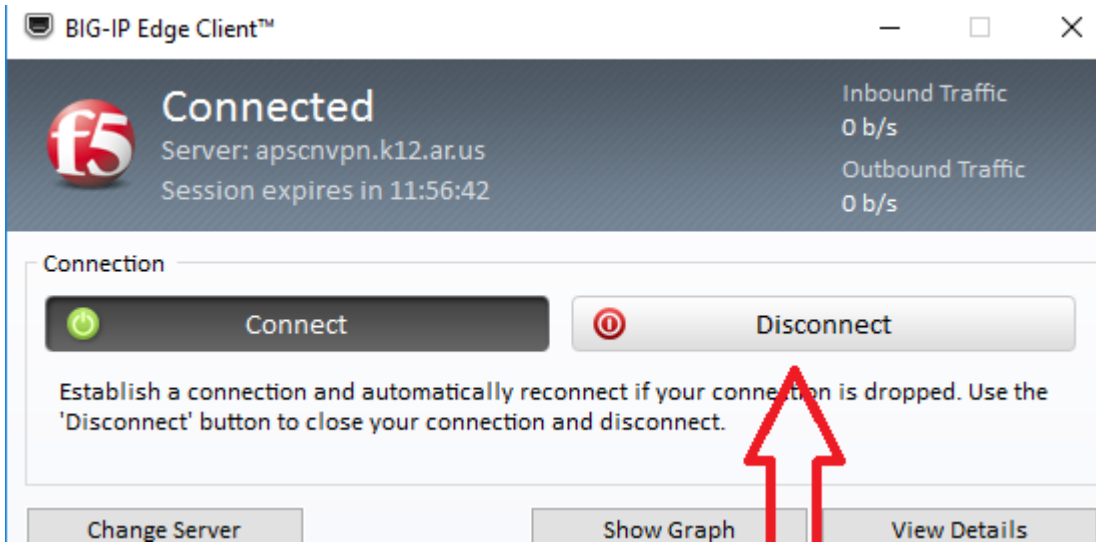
BIG-IP Edge Client™

f5

Connected
Server: apscnvpn.k12.ar.us
Session expires in 11:56:42

Inbound Traffic
0 b/s
Outbound Traffic
0 b/s

Connection

Connect

Disconnect

Establish a connection and automatically reconnect if your connection is dropped. Use the 'Disconnect' button to close your connection and disconnect.

Change Server

Show Graph

View Details